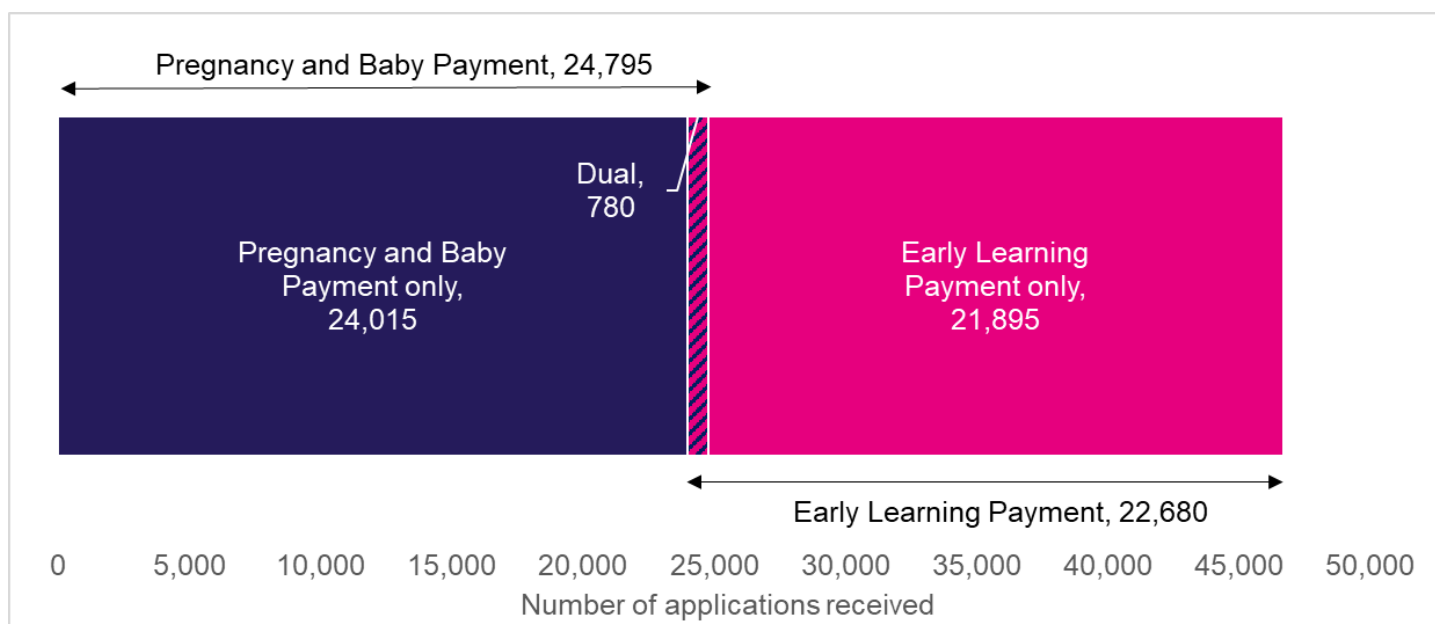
Pregnancy and Baby Payment, 24,795

Dual, 780

Pregnancy and Baby Payment only, 24,015

Early Learning Payment only, 21,895

Early Learning Payment, 22,680

0 5,000 10,000 15,000 20,000 25,000 30,000 35,000 40,000 45,000 50,000

Number of applications received